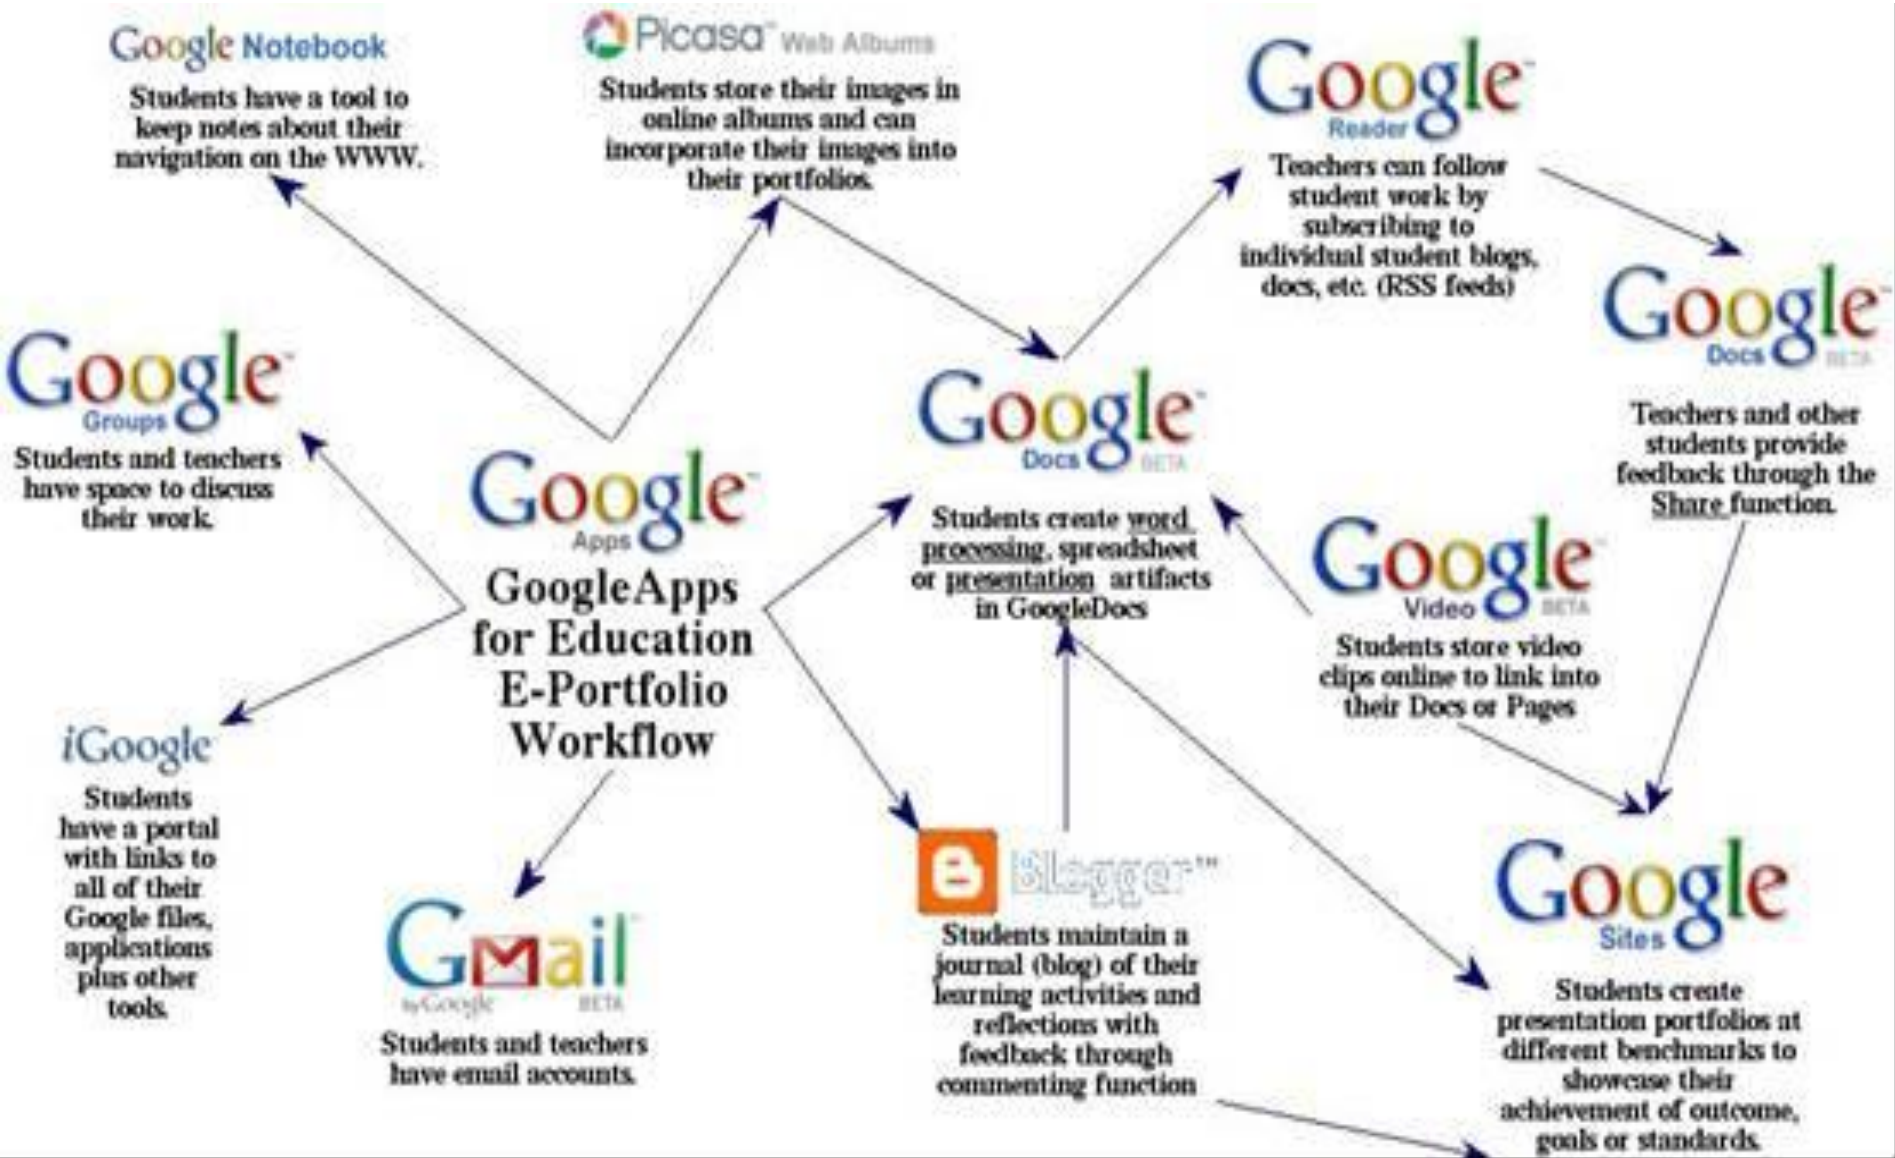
Google Notebook
Students have a tool to keep notes about their navigation on the WWW.

Picasa™ Web Albums
Students store their images in online albums and can incorporate their images into their portfolios.

Google™ Reader
Teachers can follow student work by subscribing to individual student blogs, docs, etc. (RSS feeds)

Google™ Docs BETA
Teachers and other students provide feedback through the Share function.

Google™ Groups
Students and teachers have space to discuss their work.

Google™ Apps
GoogleApps for Education E-Portfolio Workflow

Google™ Docs BETA
Students create word processing, spreadsheet or presentation artifacts in GoogleDocs

Google™ Video BETA
Students store video clips online to link into their Docs or Pages

iGoogle
Students have a portal with links to all of their Google files, applications plus other tools.

GMail by Google BETA
Students and teachers have email accounts.

Blogger™
Students maintain a journal (blog) of their learning activities and reflections with feedback through commenting function

Google Sites
Students create presentation portfolios at different benchmarks to showcase their achievement of outcome, goals or standards.